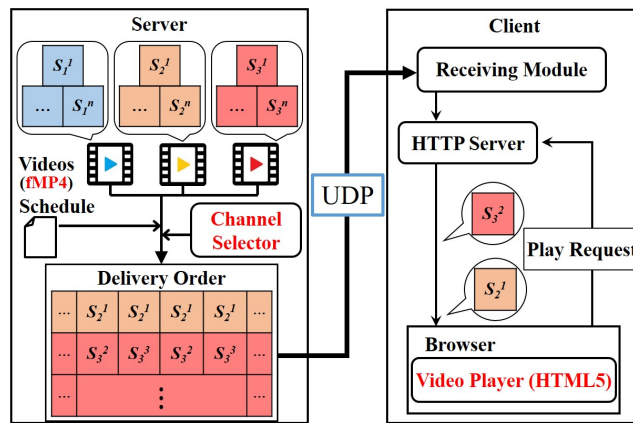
Server

$S_1^1$ ... $S_1^n$

$S_2^1$ ... $S_2^n$

$S_3^1$ ... $S_3^n$

Videos (fMP4)

Schedule

Channel Selector

Delivery Order

| ... | $S_2^1$ | $S_2^1$ | $S_2^1$ | $S_2^1$ | ... |
|---|---|---|---|---|---|
| ... | $S_3^2$ | $S_3^3$ | $S_3^2$ | $S_3^3$ | ... |
| ... | ⋮ | | | | ... |

UDP

Client

Receiving Module

HTTP Server

$S_3^2$

$S_2^1$

Play Request

Browser

Video Player (HTML5)